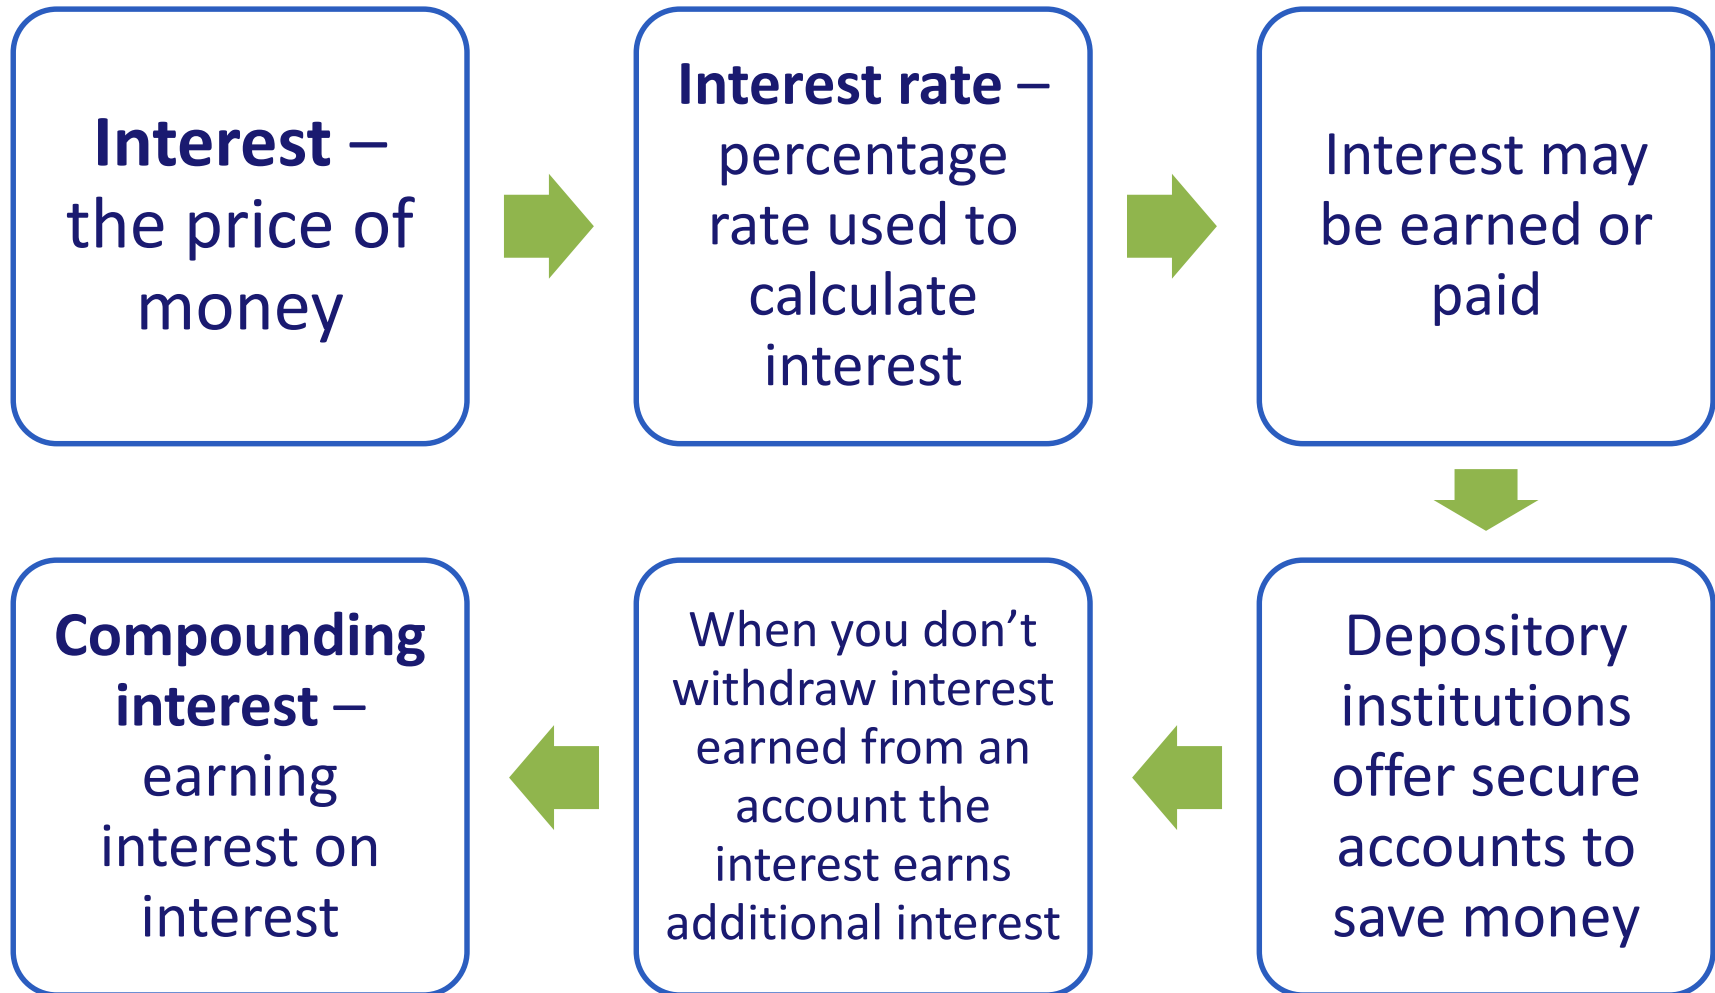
**Interest** – the price of money

**Interest rate** – percentage rate used to calculate interest

Interest may be earned or paid

Depository institutions offer secure accounts to save money

When you don’t withdraw interest earned from an account the interest earns additional interest

**Compounding interest** – earning interest on interest